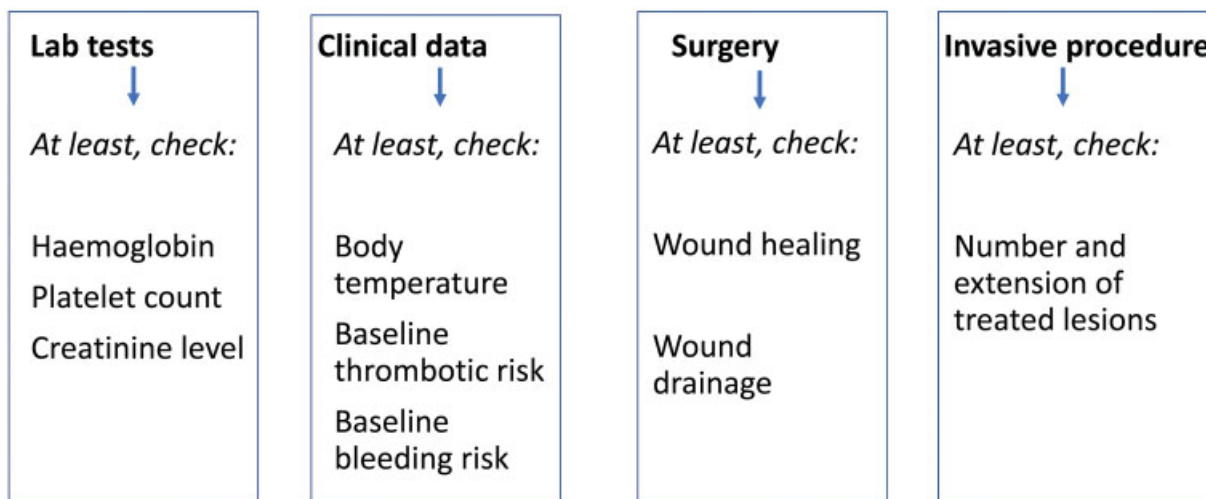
Lab tests

At least, check:

Haemoglobin

Platelet count

Creatinine level

Clinical data

At least, check:

Body temperature

Baseline thrombotic risk

Baseline bleeding risk

Surgery

At least, check:

Wound healing

Wound drainage

Invasive procedure

At least, check:

Number and extension of treated lesions